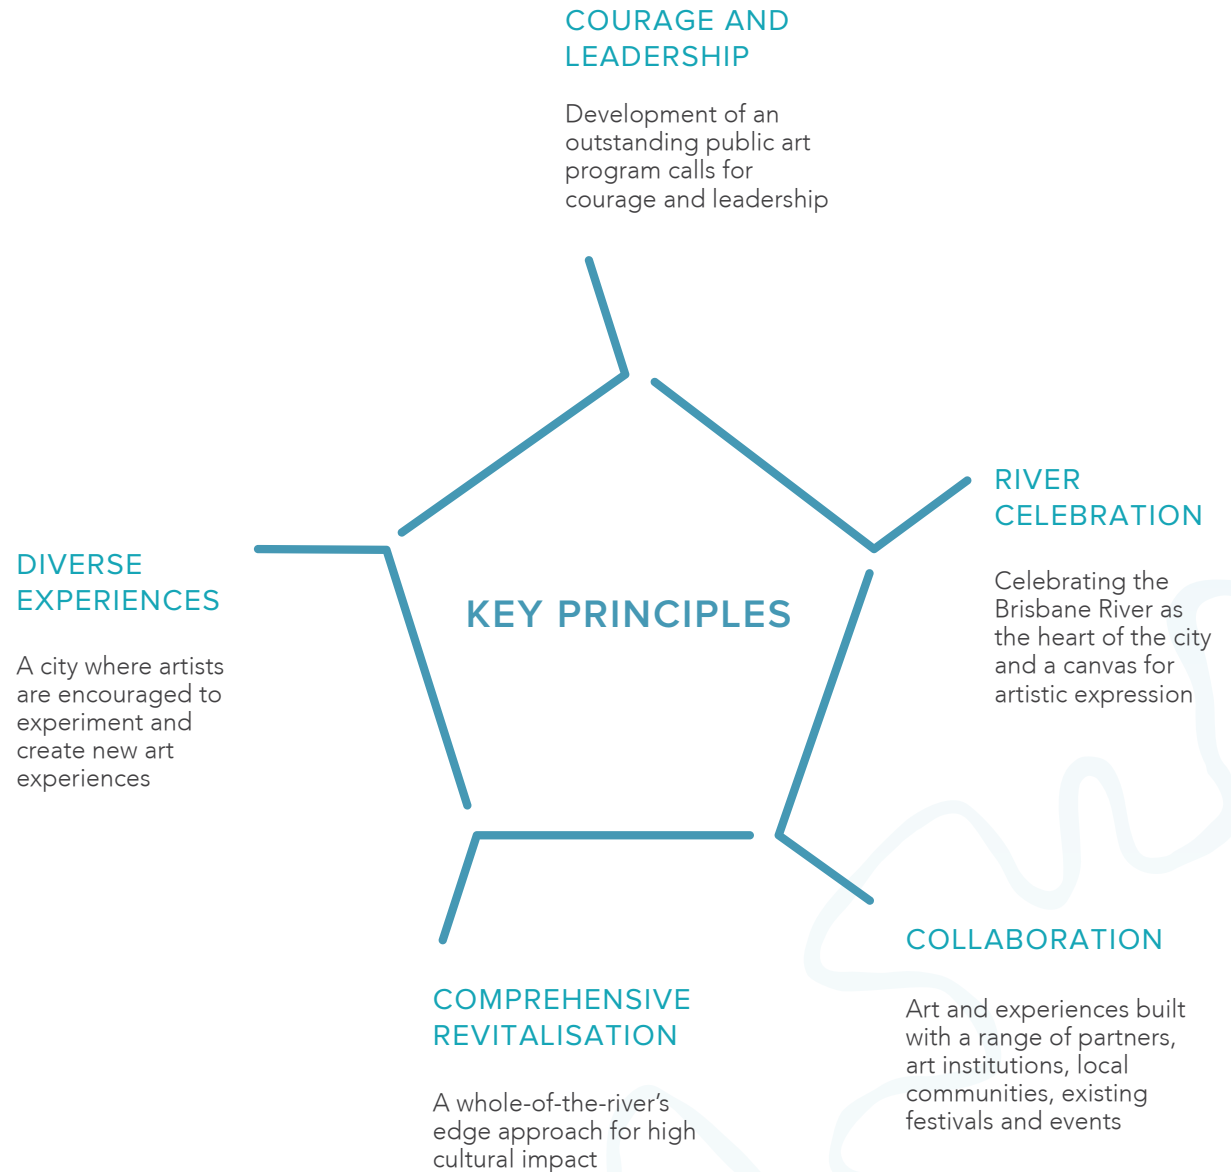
COURAGE AND LEADERSHIP

Development of an outstanding public art program calls for courage and leadership

RIVER CELEBRATION

Celebrating the Brisbane River as the heart of the city and a canvas for artistic expression

DIVERSE EXPERIENCES

A city where artists are encouraged to experiment and create new art experiences

KEY PRINCIPLES

COLLABORATION

Art and experiences built with a range of partners, art institutions, local communities, existing festivals and events

COMPREHENSIVE REVITALISATION

A whole-of-the-river's edge approach for high cultural impact